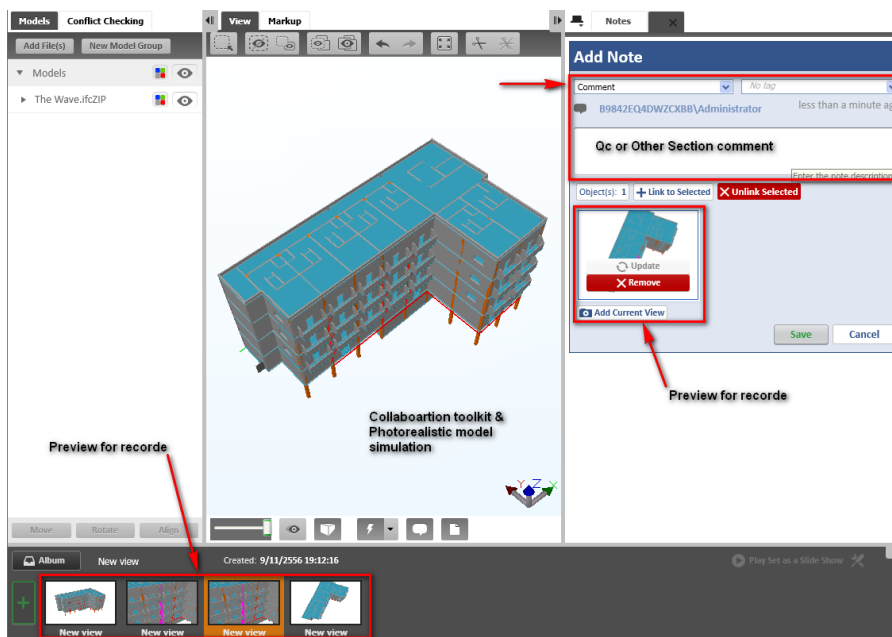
Models | Conflict Checking

Add File(s) | New Model Group

Models

The Wave.ifcZIP

View | Markup

Notes

Add Note

Comment

No tag

B9842EQ4DWZCXBB\Administrator

less than a minute ag

Qc or Other Section comment

Enter the note description

Object(s): 1

Link to Selected

Unlink Selected

Update

Remove

Add Current View

Save

Cancel

Preview for recorde

Collaboartion toolkit & Photorealistic model simulation

Preview for recorde

Move | Rotate | Align

Album

New view

Created: 9/11/2556 19:12:16

Play Set as a Slide Show

New view | New view | New view | New view